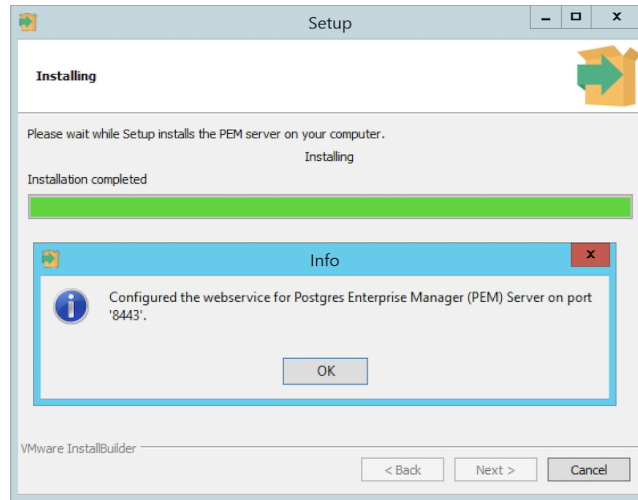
Setup

Installing

Please wait while Setup installs the PEM server on your computer.

Installing

Installation completed

Info

Configured the webservice for Postgres Enterprise Manager (PEM) Server on port '8443'.

OK

VMware InstallBuilder

< Back

Next >

Cancel